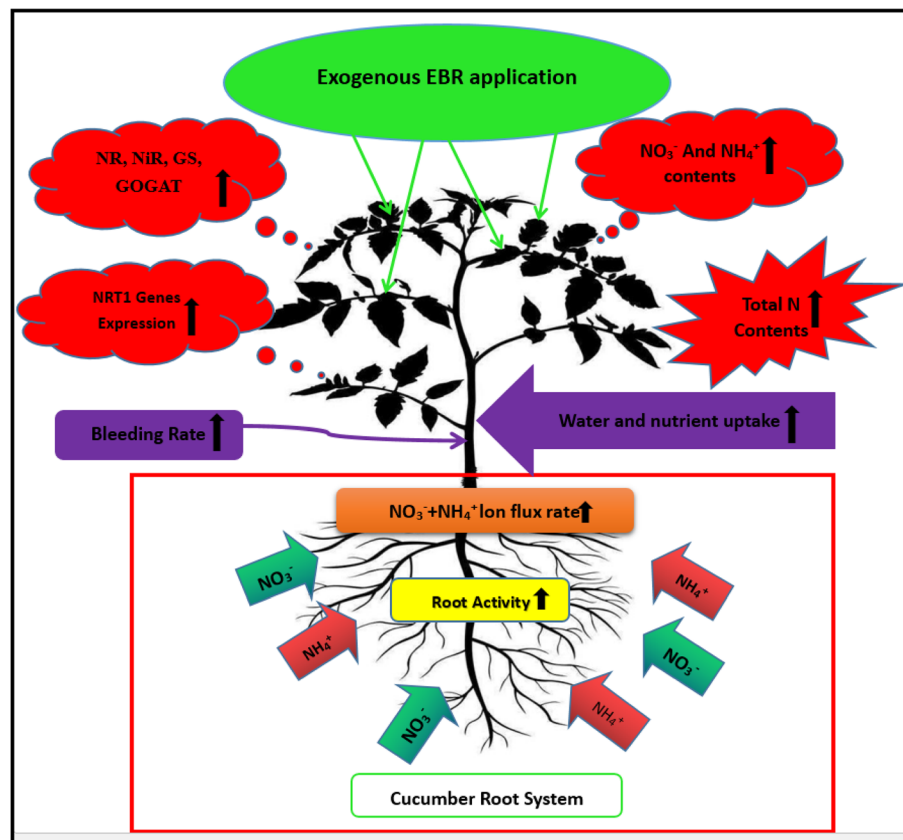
Exogenous EBR application

NR, NiR, GS, GOGAT ⬆

$NO_3^-$ And $NH_4^+$ ⬆ contents

NRT1 Genes Expression ⬆

Total N ⬆ Contents

Bleeding Rate ⬆

Water and nutrient uptake ⬆

$NO_3^-$+$NH_4^+$Ion flux rate⬆

$NO_3^-$

$NH_4^+$

Root Activity ⬆

$NH_4^+$

$NO_3^-$

$NO_3^-$

$NH_4^+$

Cucumber Root System